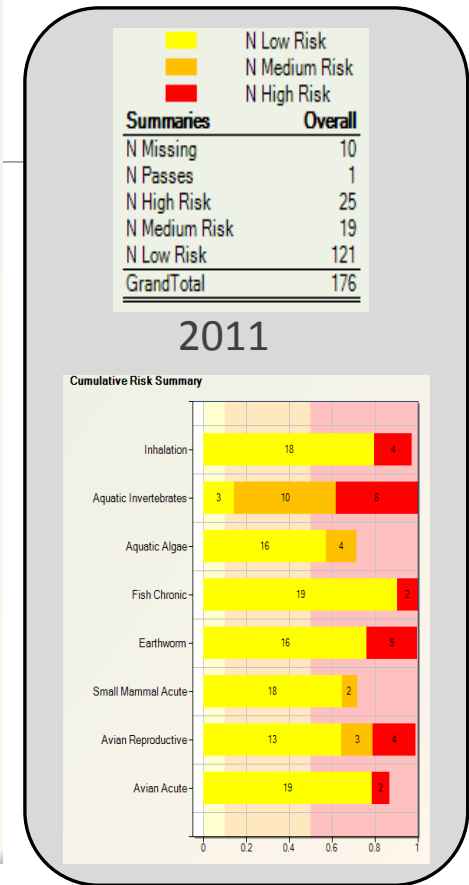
N Low Risk
N Medium Risk
N High Risk

| Summaries | Overall |
|---|---|
| N Missing | 10 |
| N Passes | 1 |
| N High Risk | 25 |
| N Medium Risk | 19 |
| N Low Risk | 121 |
| GrandTotal | 176 |

2011

Cumulative Risk Summary

Inhalation 18 4
Aquatic Invertebrates 3 10 8
Aquatic Algae 16 4
Fish Chronic 19 2
Earthworm 16 5
Small Mammal Acute 18 2
Avian Reproductive 13 3 4
Avian Acute 19 2

0 0.2 0.4 0.6 0.8 1